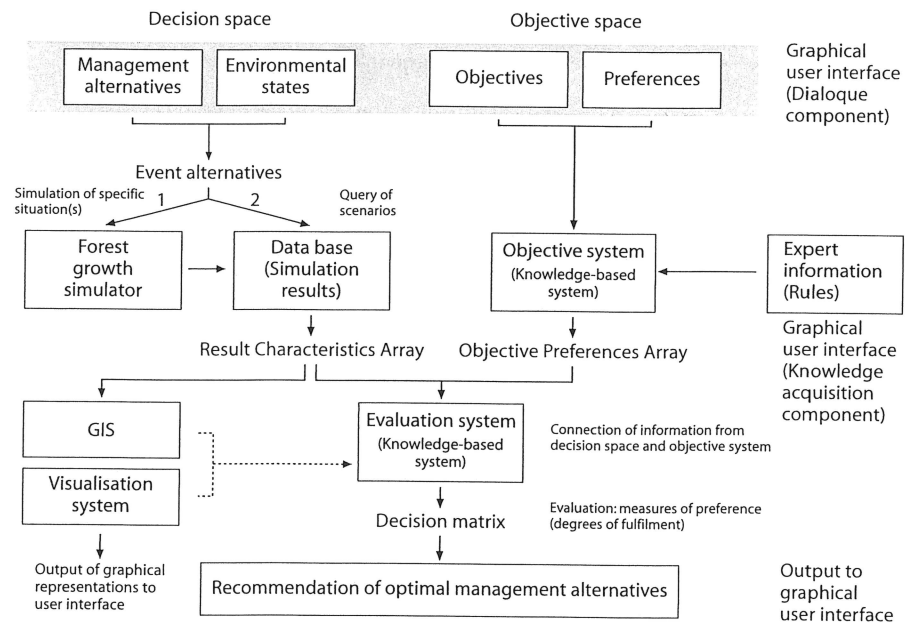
Decision space

Objective space

Management alternatives

Environmental states

Objectives

Preferences

Graphical user interface (Dialoque component)

Event alternatives

Simulation of specific situation(s)

1

2

Query of scenarios

Forest growth simulator

Data base (Simulation results)

Objective system (Knowledge-based system)

Expert information (Rules)

Result Characteristics Array

Objective Preferences Array

Graphical user interface (Knowledge acquisition component)

GIS

Visualisation system

Evaluation system (Knowledge-based system)

Connection of information from decision space and objective system

Evaluation: measures of preference (degrees of fulfilment)

Decision matrix

Output of graphical representations to user interface

Recommendation of optimal management alternatives

Output to graphical user interface